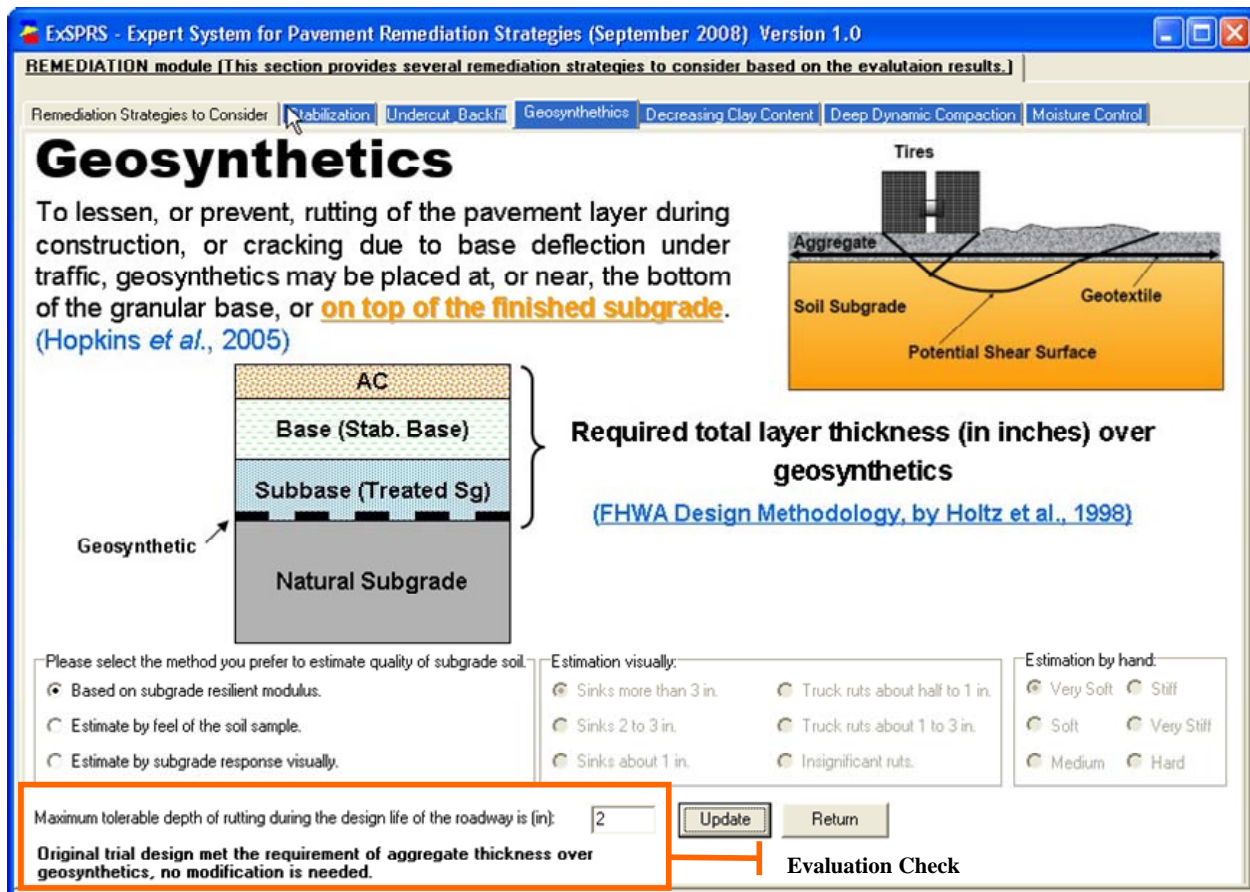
ExSPRS - Expert System for Pavement Remediation Strategies (September 2008) Version 1.0

REMEDIATION module [This section provides several remediation strategies to consider based on the evalutaion results.]

Remediation Strategies to Consider | Stabilization | Undercut_Backfill | Geosynthetics | Decreasing Clay Content | Deep Dynamic Compaction | Moisture Control

Geosynthetics

To lessen, or prevent, rutting of the pavement layer during construction, or cracking due to base deflection under traffic, geosynthetics may be placed at, or near, the bottom of the granular base, or on top of the finished subgrade. (Hopkins et al., 2005)

Tires

Aggregate

Soil Subgrade

Geotextile

Potential Shear Surface

AC

Base (Stab. Base)

Subbase (Treated Sg)

Geosynthetic

Natural Subgrade

Required total layer thickness (in inches) over geosynthetics

(FHWA Design Methodology, by Holtz et al., 1998)

Please select the method you prefer to estimate quality of subgrade soil.

Based on subgrade resilient modulus.

Estimate by feel of the soil sample.

Estimate by subgrade response visually.

Estimation visually:

Sinks more than 3 in.

Truck ruts about half to 1 in.

Sinks 2 to 3 in.

Truck ruts about 1 to 3 in.

Sinks about 1 in.

Insignificant ruts.

Estimation by hand:

Very Soft

Stiff

Soft

Very Stiff

Medium

Hard

Maximum tolerable depth of rutting during the design life of the roadway is (in): 2

Update

Return

Original trial design met the requirement of aggregate thickness over geosynthetics, no modification is needed.

Evaluation Check